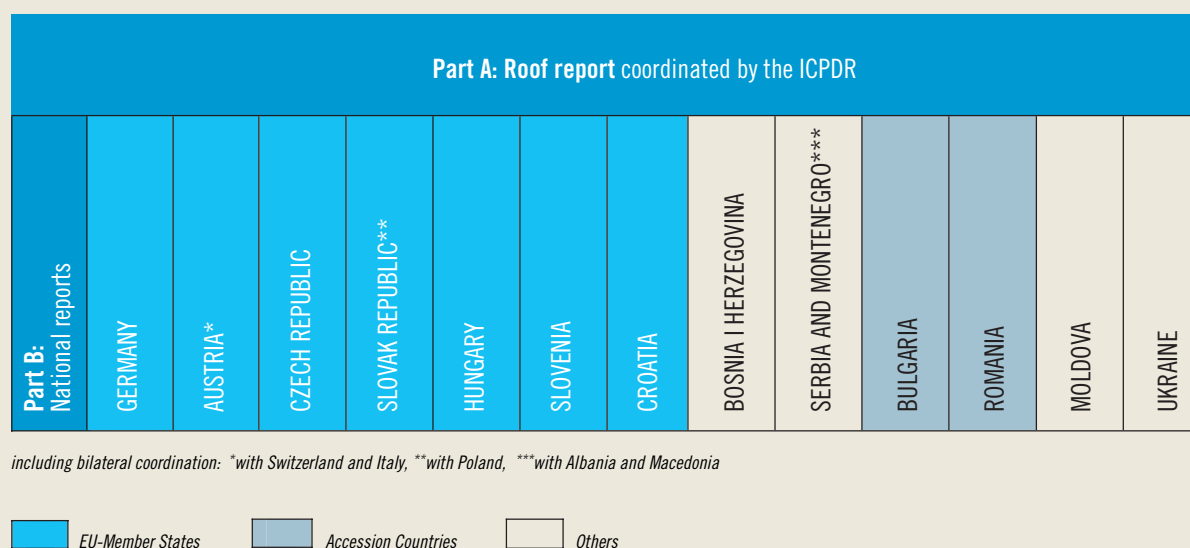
**Part A: Roof report** coordinated by the ICPDR

**Part B:** National reports

GERMANY

AUSTRIA*

CZECH REPUBLIC

SLOVAK REPUBLIC**

HUNGARY

SLOVENIA

CROATIA

BOSNIA I HERZEGOVINA

SERBIA AND MONTENEGRO***

BULGARIA

ROMANIA

MOLDOVA

UKRAINE

including bilateral coordination: *with Switzerland and Italy, **with Poland, ***with Albania and Macedonia

EU-Member States

Accession Countries

Others